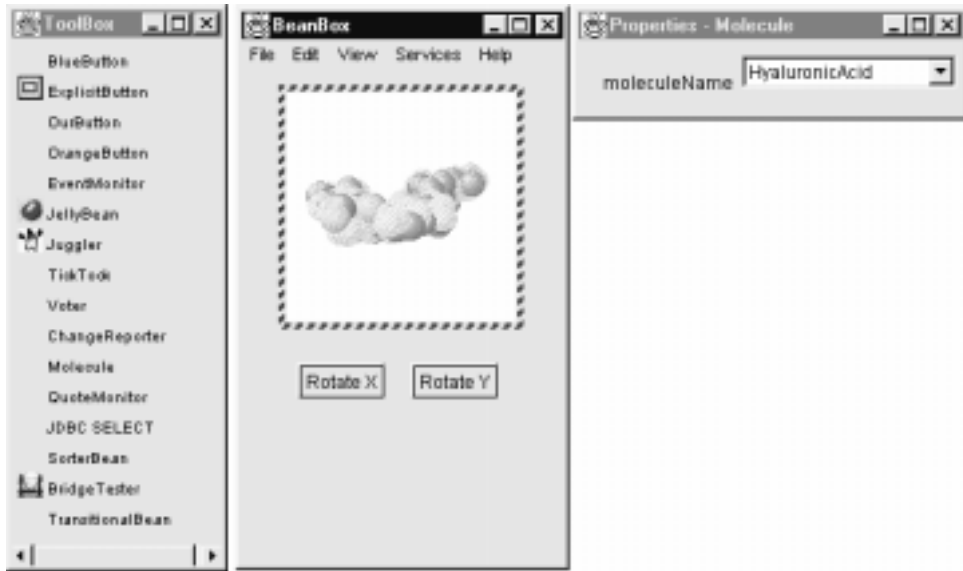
ToolBox

BlueButton
ExplicitButton
OurButton
OrangeButton
EventMonitor
JellyBean
Juggler
TickTock
Voter
ChangeReporter
Molecule
QuoteMonitor
JDBC SELECT
SorterBean
BridgeTester
TransitionalBean

BeanBox

File Edit View Services Help

Rotate X
Rotate Y

Properties - Molecule

moleculeName HyaluronicAcid